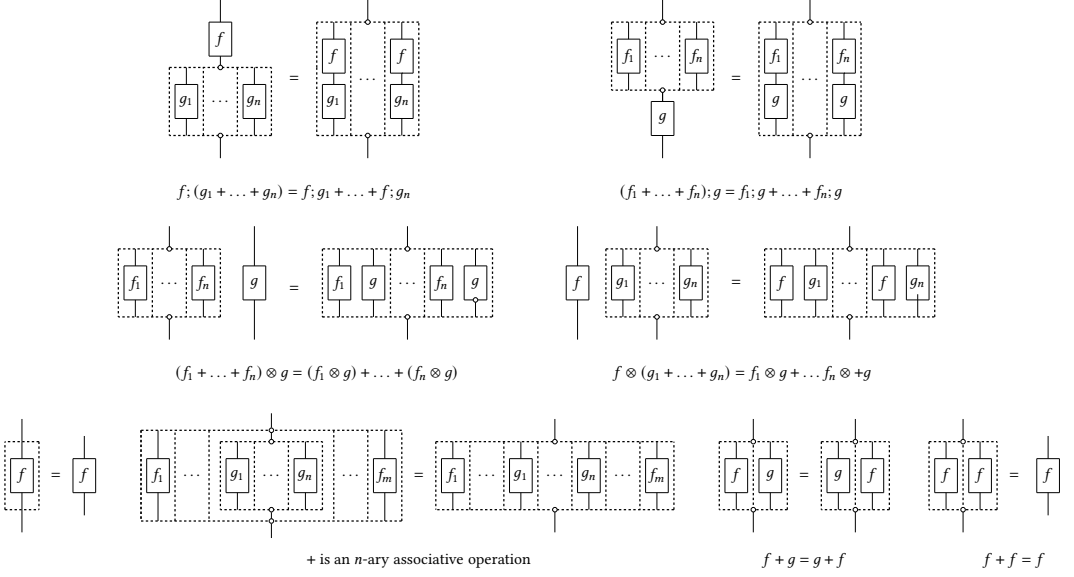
$f$ $g_1$ $\cdots$ $g_n$ = $f$ $g_1$ $\cdots$ $f$ $g_n$

$f_1$ $\cdots$ $f_n$ $g$ = $f_1$ $g$ $\cdots$ $f_n$ $g$

$f; (g_1 + \ldots + g_n) = f; g_1 + \ldots + f; g_n$

$(f_1 + \ldots + f_n); g = f_1; g + \ldots + f_n; g$

$f_1$ $\cdots$ $f_n$ $g$ = $f_1$ $g$ $\cdots$ $f_n$ $g$

$f$ $g_1$ $\cdots$ $g_n$ = $f$ $g_1$ $\cdots$ $f$ $g_n$

$(f_1 + \ldots + f_n) \otimes g = (f_1 \otimes g) + \ldots + (f_n \otimes g)$

$f \otimes (g_1 + \ldots + g_n) = f_1 \otimes g + \ldots f_n \otimes +g$

$f$ = $f$

$f_1$ $\cdots$ $g_1$ $\cdots$ $g_n$ $\cdots$ $f_m$ = $f_1$ $\cdots$ $g_1$ $\cdots$ $g_n$ $\cdots$ $f_m$

$f$ $g$ = $g$ $f$

$f$ $f$ = $f$

+ is an $n$-ary associative operation

$f + g = g + f$

$f + f = f$